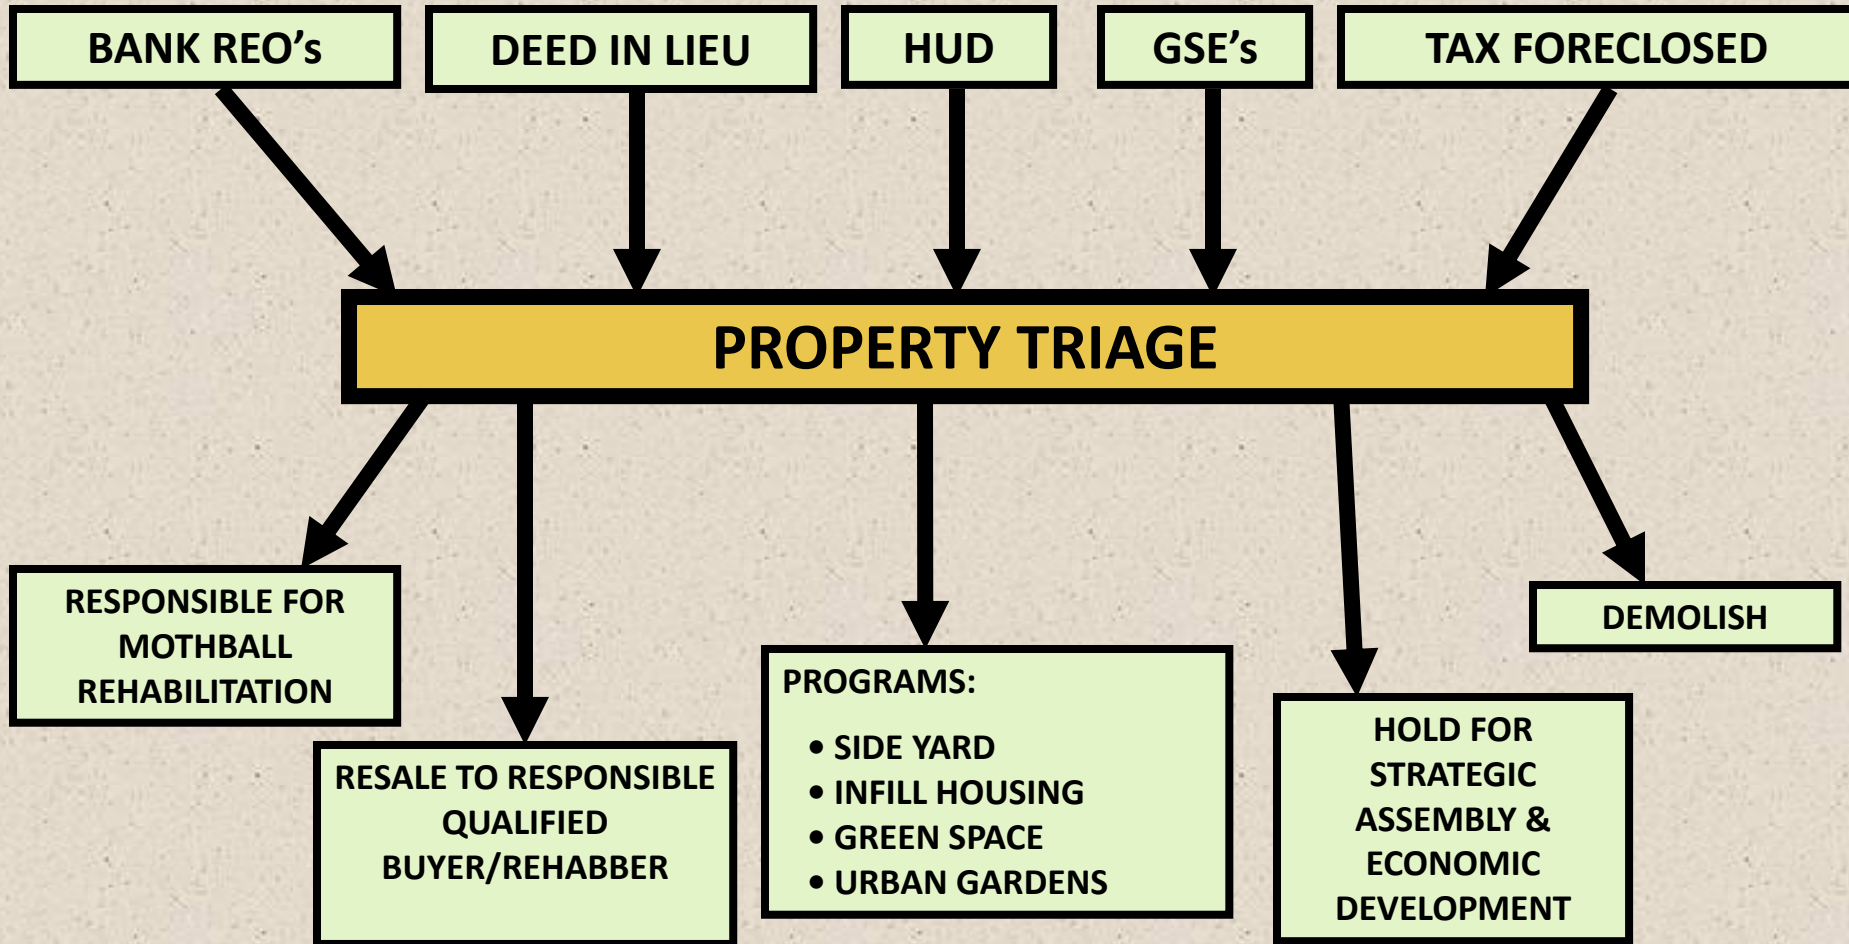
BANK REO’s

DEED IN LIEU

HUD

GSE’s

TAX FORECLOSED

PROPERTY TRIAGE

RESPONSIBLE FOR MOTHBALL REHABILITATION

RESALE TO RESPONSIBLE QUALIFIED BUYER/REHABBER

PROGRAMS:

- SIDE YARD
- INFILL HOUSING
- GREEN SPACE
- URBAN GARDENS

HOLD FOR STRATEGIC ASSEMBLY & ECONOMIC DEVELOPMENT

DEMOLISH